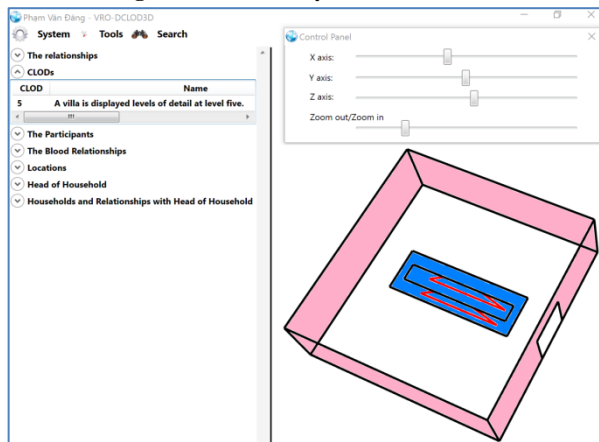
Phạm Văn Đăng - VRO-DCLOD3D

System Tools Search

The relationships

CLODs

| CLOD | Name |
|---|---|
| 5 | A villa is displayed levels of detail at level five. |

The Participants

The Blood Relationships

Locations

Head of Household

Households and Relationships with Head of Household

Control Panel

X axis:

Y axis:

Z axis:

Zoom out/Zoom in